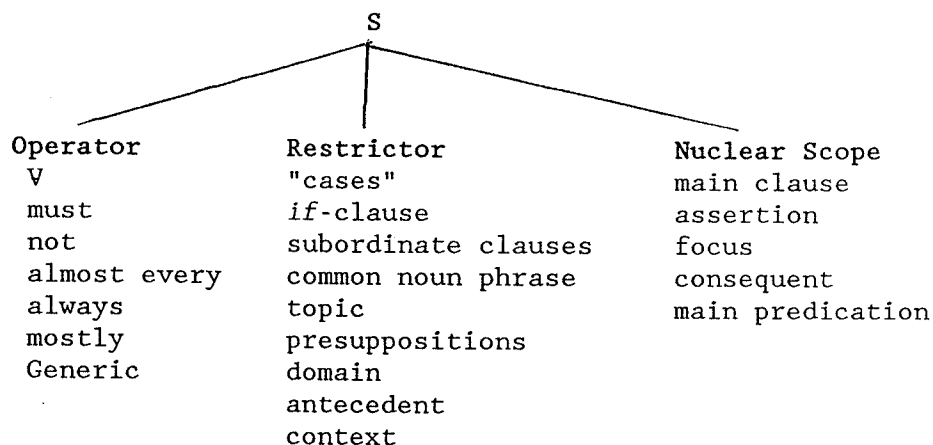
S

Operator
V
must
not
almost every
always
mostly
Generic

Restrictor
"cases"
*if*-clause
subordinate clauses
common noun phrase
topic
presuppositions
domain
antecedent
context

Nuclear Scope
main clause
assertion
focus
consequent
main predication